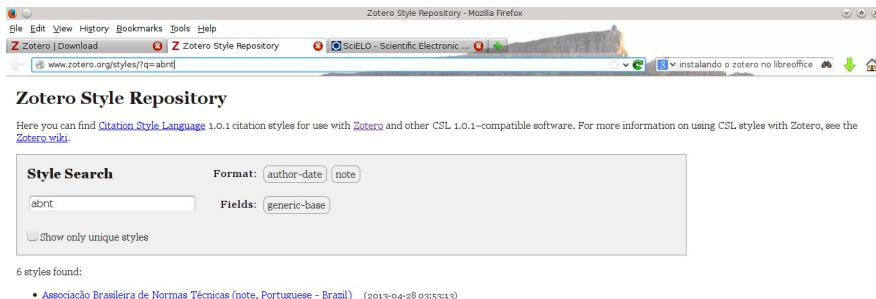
Zotero Style Repository - Mozilla Firefox

File Edit View History Bookmarks Tools Help

Z Zotero | Download
Z Zotero Style Repository
SciELO - Scientific Electronic ...

www.zotero.org/styles/?q=abnt

instalando o zotero no libreoffice

Zotero Style Repository

Here you can find Citation Style Language 1.0.1 citation styles for use with Zotero and other CSL 1.0.1–compatible software. For more information on using CSL styles with Zotero, see the Zotero wiki.

Style Search

abnt

Show only unique styles

Format: author-date note

Fields: generic-base

6 styles found:

• Associação Brasileira de Normas Técnicas (note, Portuguese - Brazil) (2013-04-28 03:53:13)